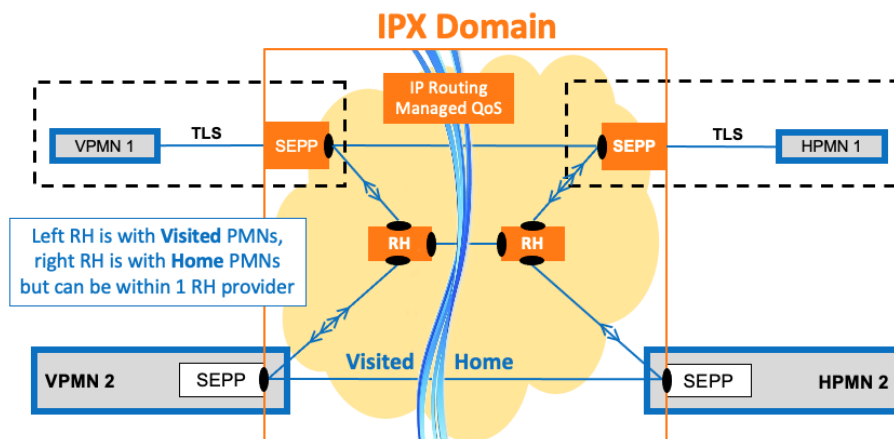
IPX Domain

IP Routing
Managed QoS

VPMN 1

TLS

SEPP

SEPP

TLS

HPMN 1

Left RH is with Visited PMNs, right RH is with Home PMNs but can be within 1 RH provider

RH

RH

VPMN 2

SEPP

Visited

Home

SEPP

HPMN 2